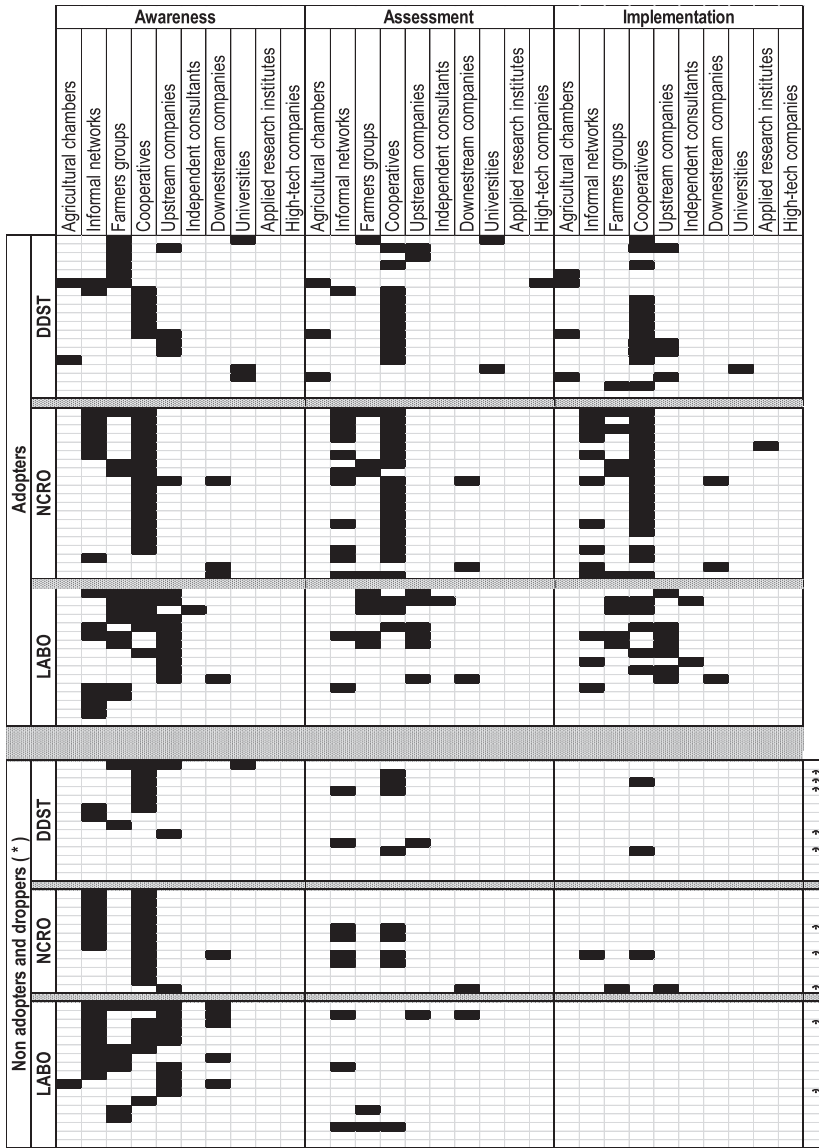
Awareness

Agricultural chambers
Informal networks
Farmers groups
Cooperatives
Upstream companies
Independent consultants
Downstream companies
Universities
Applied research institutes
High-tech companies

Assessment

Agricultural chambers
Informal networks
Farmers groups
Cooperatives
Upstream companies
Independent consultants
Downstream companies
Universities
Applied research institutes
High-tech companies

Implementation

Agricultural chambers
Informal networks
Farmers groups
Cooperatives
Upstream companies
Independent consultants
Downstream companies
Universities
Applied research institutes
High-tech companies

Adopters
DDST
NCRO
LABO

Non adopters and droppers (*)
DDST
NCRO
LABO